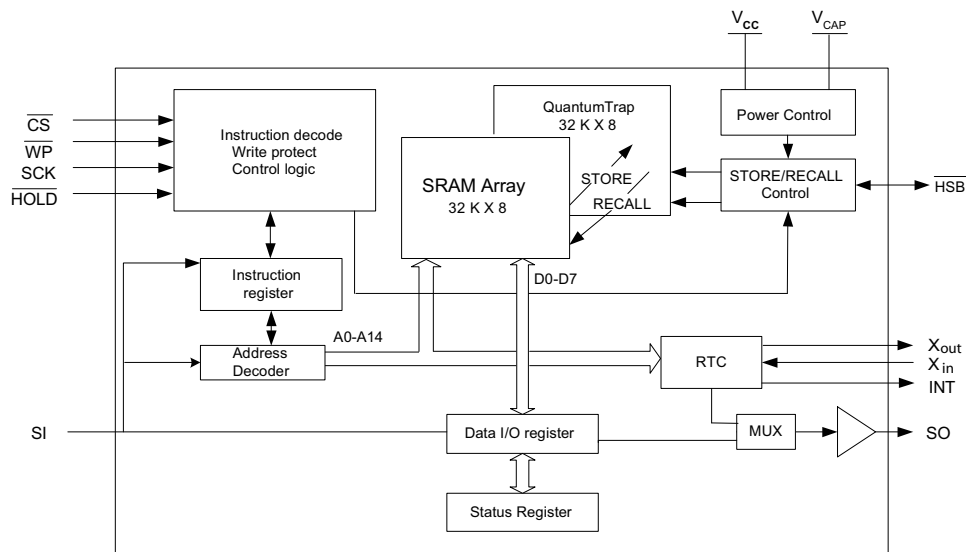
$V_{CC}$

$V_{CAP}$

$\overline{CS}$

$\overline{WP}$

SCK

$\overline{HOLD}$

Instruction decode
Write protect
Control logic

QuantumTrap
32 K X 8

Power Control

SRAM Array
32 K X 8

STORE

RECALL

STORE/RECALL
Control

$\overline{HSB}$

Instruction
register

D0-D7

A0-A14

Address
Decoder

RTC

$X_{out}$

$X_{in}$

INT

SI

Data I/O register

MUX

SO

Status Register